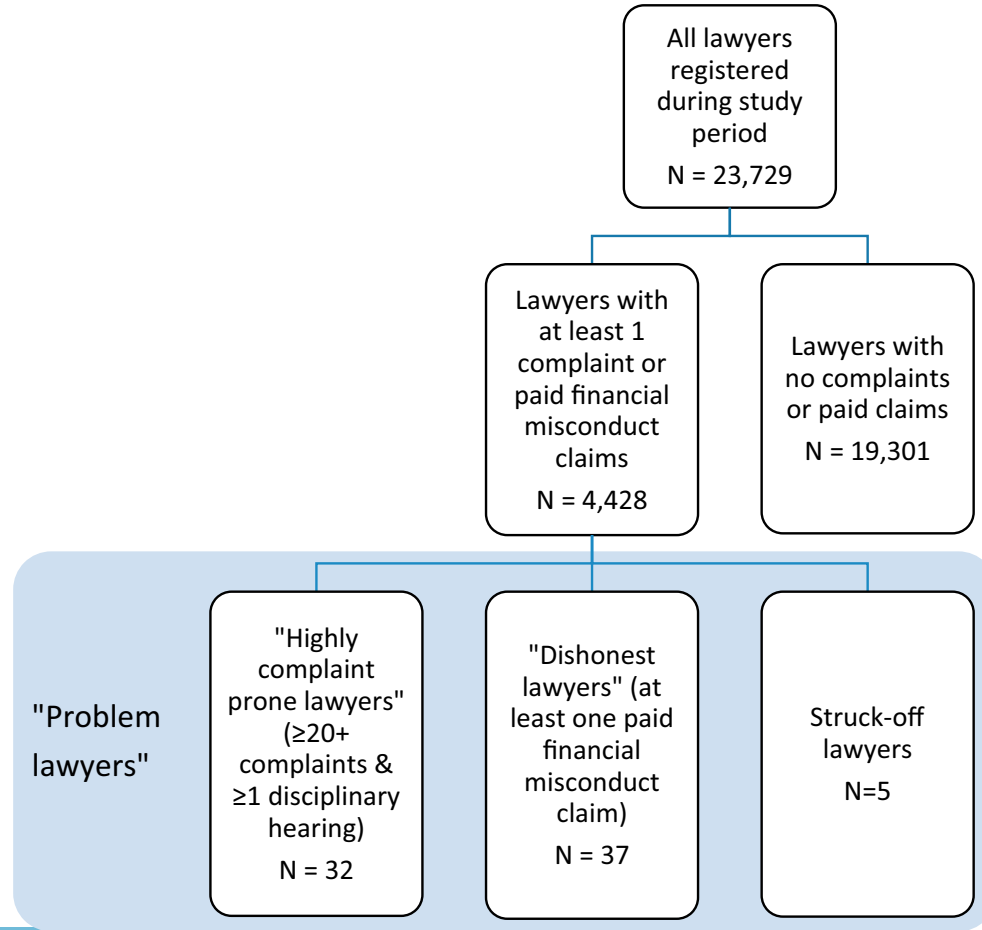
All lawyers registered during study period
N = 23,729

Lawyers with at least 1 complaint or paid financial misconduct claims
N = 4,428

Lawyers with no complaints or paid claims
N = 19,301

"Problem lawyers"

"Highly complaint prone lawyers" (≥20+ complaints & ≥1 disciplinary hearing)
N = 32

"Dishonest lawyers" (at least one paid financial misconduct claim)
N = 37

Struck-off lawyers
N=5